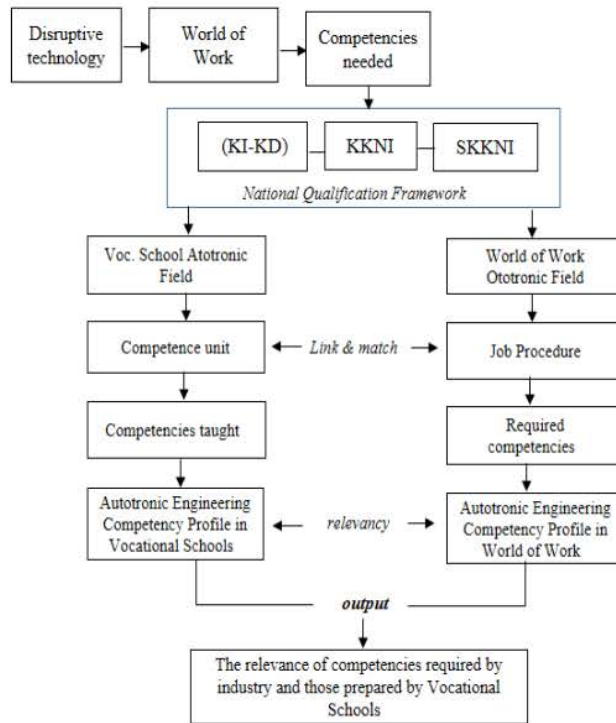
Disruptive technology

World of Work

Competencies needed

(KI-KD)

KKNI

SKKNI

National Qualification Framework

Voc. School Atotronic Field

World of Work Ototronic Field

Competence unit

Link & match

Job Procedure

Competencies taught

Required competencies

Autotronic Engineering Competency Profile in Vocational Schools

relevancy

Autotronic Engineering Competency Profile in World of Work

output

The relevance of competencies required by industry and those prepared by Vocational Schools